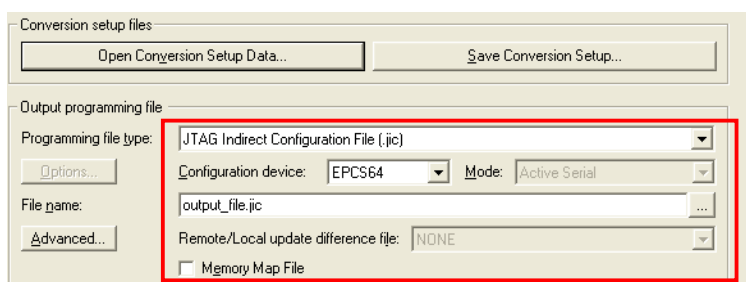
Conversion setup files

Open Conversion Setup Data...

Save Conversion Setup...

Output programming file

Programming file type:

JTAG Indirect Configuration File (.jic)

Options...

Configuration device:

EPCS64

Mode:

Active Serial

File name:

output_file.jic

...

Advanced...

Remote/Local update difference file:

NONE

Memory Map File